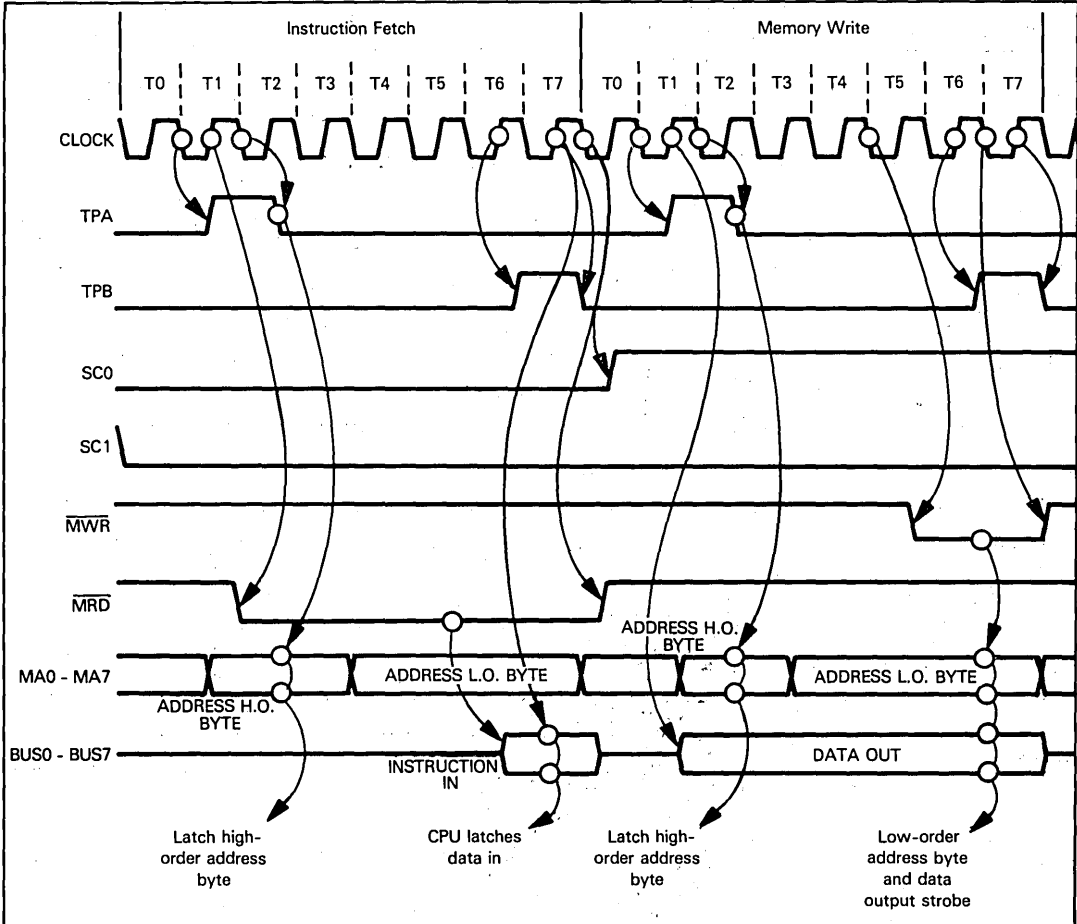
Instruction Fetch

Memory Write

T0 T1 T2 T3 T4 T5 T6 T7 T0 T1 T2 T3 T4 T5 T6 T7

CLOCK

TPA

TPB

SC0

SC1

$\overline{MWR}$

$\overline{MRD}$

MA0 - MA7

ADDRESS H.O. BYTE

ADDRESS L.O. BYTE

ADDRESS H.O. BYTE

ADDRESS L.O. BYTE

BUS0 - BUS7

INSTRUCTION IN

DATA OUT

Latch high-order address byte

CPU latches data in

Latch high-order address byte

Low-order address byte and data output strobe